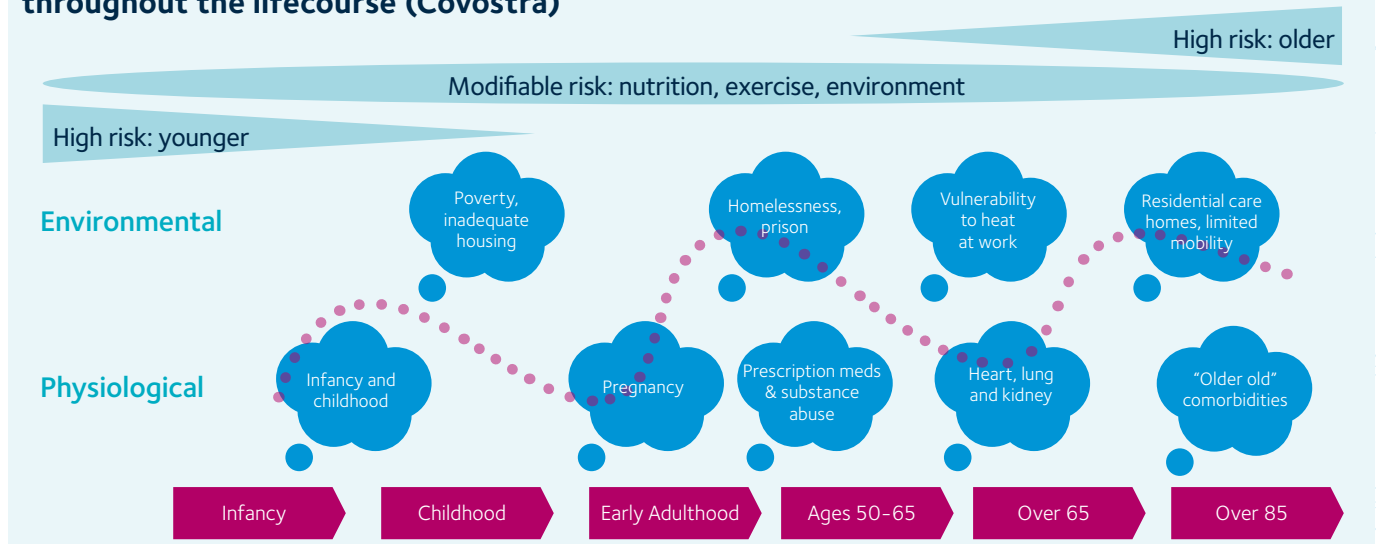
throughout the lifecourse (Covostra)

High risk: older

Modifiable risk: nutrition, exercise, environment

High risk: younger

Environmental

Poverty, inadequate housing

Homelessness, prison

Vulnerability to heat at work

Residential care homes, limited mobility

Physiological

Infancy and childhood

Pregnancy

Prescription meds & substance abuse

Heart, lung and kidney

"Older old" comorbidities

Infancy

Childhood

Early Adulthood

Ages 50-65

Over 65

Over 85